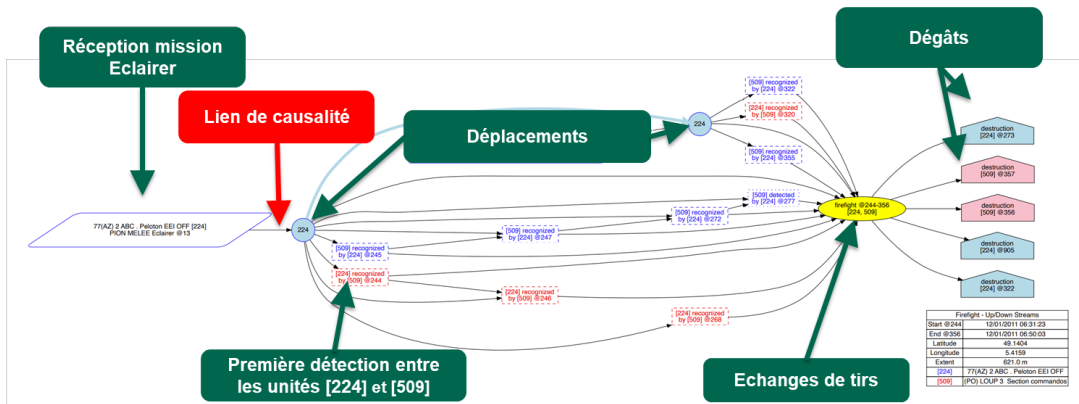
Réception mission Eclairer

Lien de causalité

Déplacements

Dégâts

77(AZ) 2 ABC . Peloton EEI OFF [224] PION MELEE Eclairer @13

224

224

[509] recognized by [224] @322

[224] recognized by [509] @320

[509] recognized by [224] @355

[509] detected by [224] @277

[509] recognized by [224] @272

[509] recognized by [224] @247

[509] recognized by [224] @245

[224] recognized by [509] @244

[224] recognized by [509] @246

[224] recognized by [509] @268

firefight @244-356 [224, 509]

destruction [224] @273

destruction [509] @357

destruction [509] @356

destruction [224] @905

destruction [224] @322

| Firefight - Up/Down Streams | |
|---|---|
| Start @244 | 12/01/2011 06:31:23 |
| End @356 | 12/01/2011 06:50:03 |
| Latitude | 49.1404 |
| Longitude | 5.4159 |
| Extent | 621.0 m |
| [224] | 77(AZ) 2 ABC . Peloton EEI OFF |
| [509] | (PO) LOUP 3 Section commandos |

Première détection entre les unités [224] et [509]

Echanges de tirs